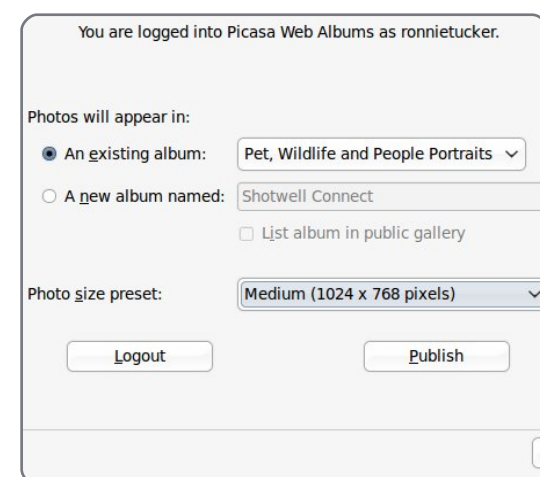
You are logged into Picasa Web Albums as ronnietucker.

Photos will appear in:

An existing album: Pet, Wildlife and People Portraits

A new album named: Shotwell Connect

List album in public gallery

Photo size preset: Medium (1024 x 768 pixels)

Logout

Publish